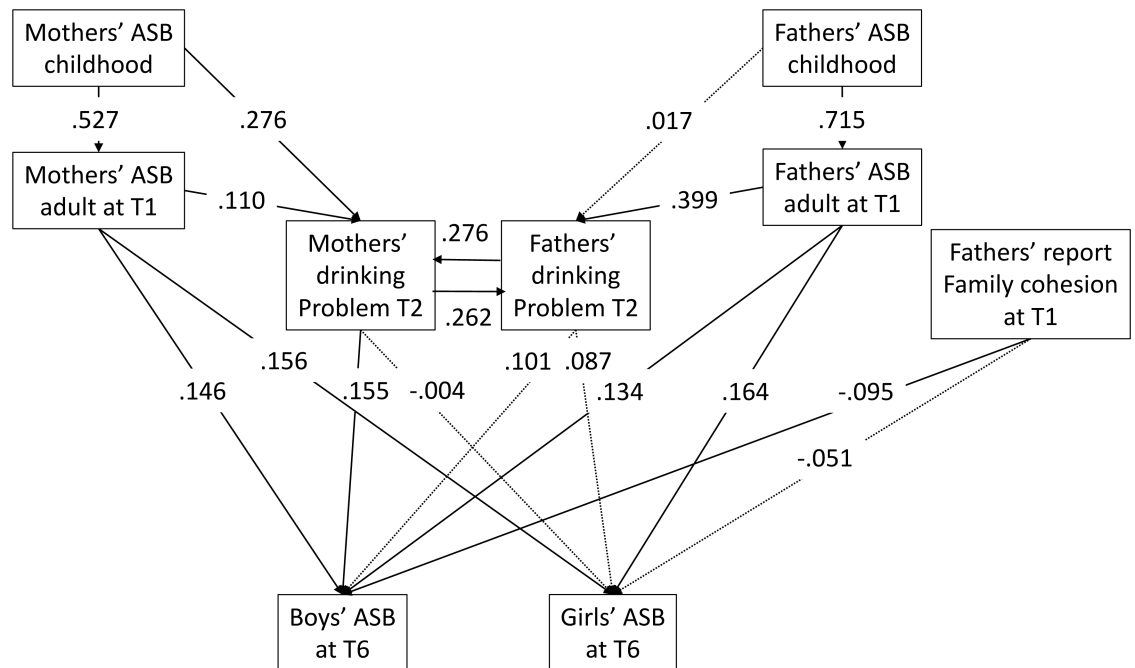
Mothers' ASB childhood

Fathers' ASB childhood

.527

.276

.017

.715

Mothers' ASB adult at T1

.110

Fathers' ASB adult at T1

.399

.276

Mothers' drinking Problem T2

Fathers' drinking Problem T2

.262

Fathers' report Family cohesion at T1

.146

.156

.155

-.004

.101

.087

.134

.164

-.095

-.051

Boys' ASB at T6

Girls' ASB at T6